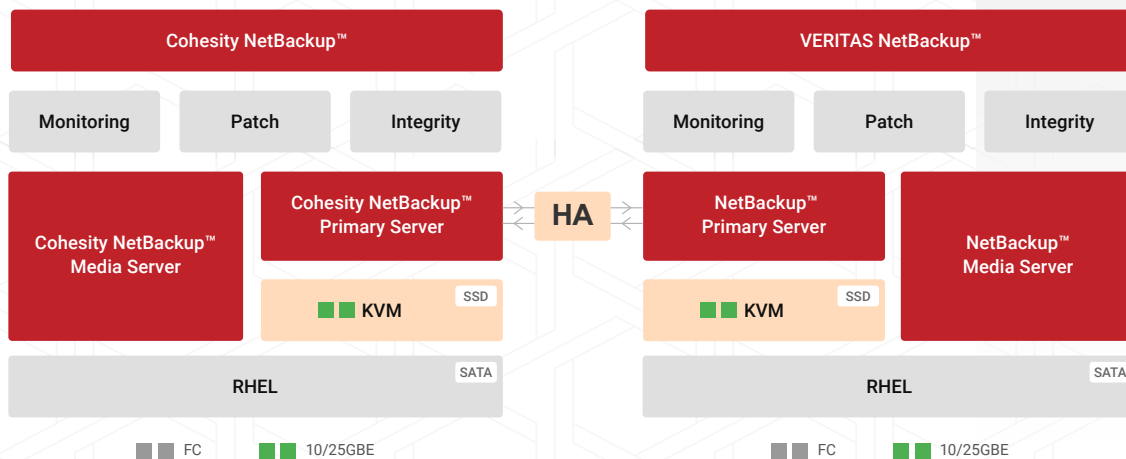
Cohesity NetBackup™

Monitoring

Patch

Integrity

Cohesity NetBackup™ Media Server

Cohesity NetBackup™ Primary Server

SSD

KVM

RHEL

SATA

FC

10/25GBE

HA

VERITAS NetBackup™

Monitoring

Patch

Integrity

NetBackup™ Primary Server

NetBackup™ Media Server

SSD

KVM

RHEL

SATA

FC

10/25GBE